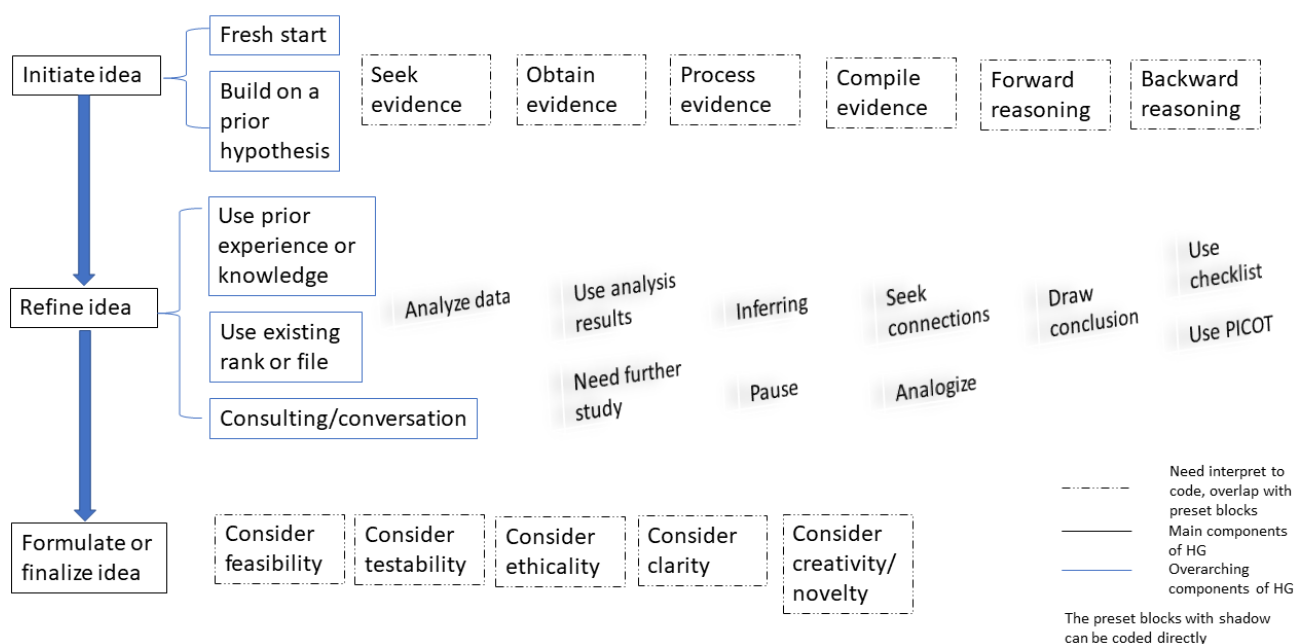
Initiate idea

Fresh start

Build on a prior hypothesis

Seek evidence

Obtain evidence

Process evidence

Compile evidence

Forward reasoning

Backward reasoning

Refine idea

Use prior experience or knowledge

Use existing rank or file

Consulting/conversation

Analyze data

Use analysis results

Inferring

Seek connections

Draw conclusion

Use checklist

Use PICOT

Need further study

Pause

Analogize

Formulate or finalize idea

Consider feasibility

Consider testability

Consider ethicality

Consider clarity

Consider creativity/ novelty

Need interpret to code, overlap with preset blocks

Main components of HG

Overarching components of HG

The preset blocks with shadow can be coded directly